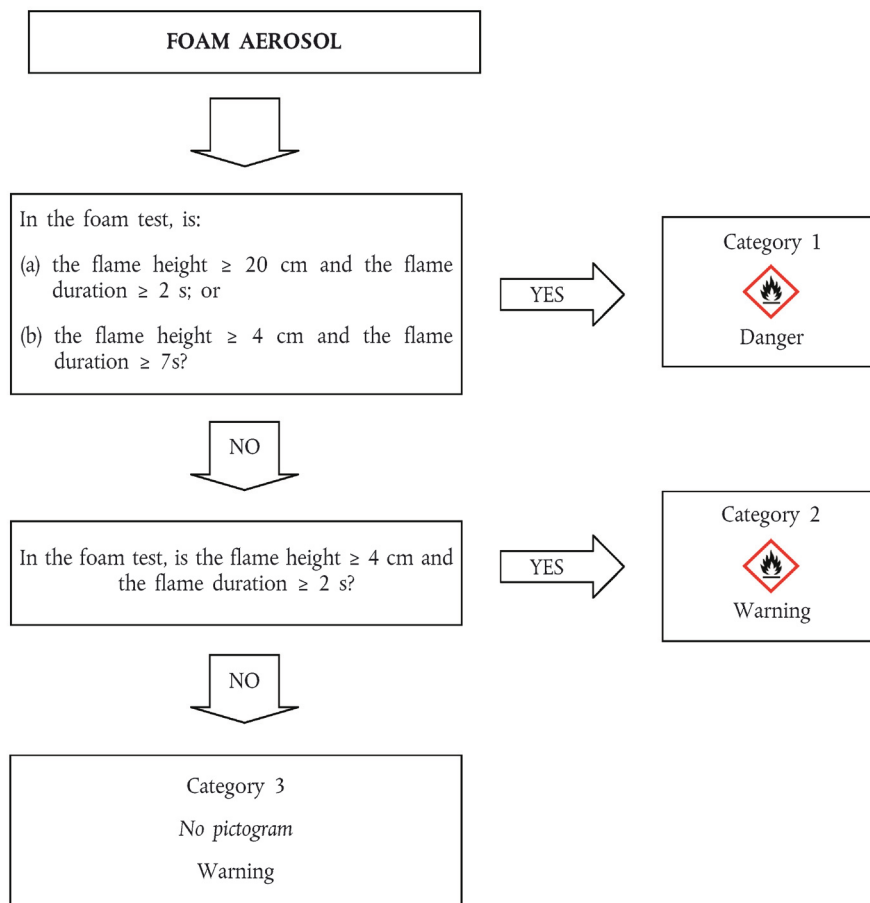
FOAM AEROSOL

In the foam test, is:

(a) the flame height $\geq$ 20 cm and the flame duration $\geq$ 2 s; or

(b) the flame height $\geq$ 4 cm and the flame duration $\geq$ 7s?

YES

Category 1

Danger

NO

In the foam test, is the flame height $\geq$ 4 cm and the flame duration $\geq$ 2 s?

YES

Category 2

Warning

NO

Category 3

*No pictogram*

Warning